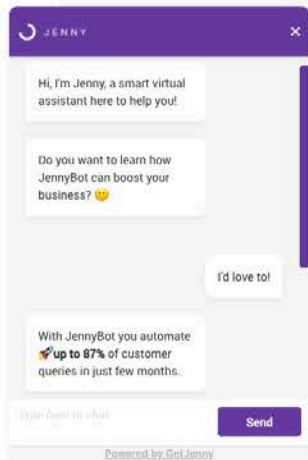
JENNY

×

Hi, I'm Jenny, a smart virtual assistant here to help you!

Do you want to learn how JennyBot can boost your business? 🙂

I'd love to!

With JennyBot you automate 🚀**up to 87%** of customer queries in just few months.

Type here to chat

Send

Powered by GetJenny